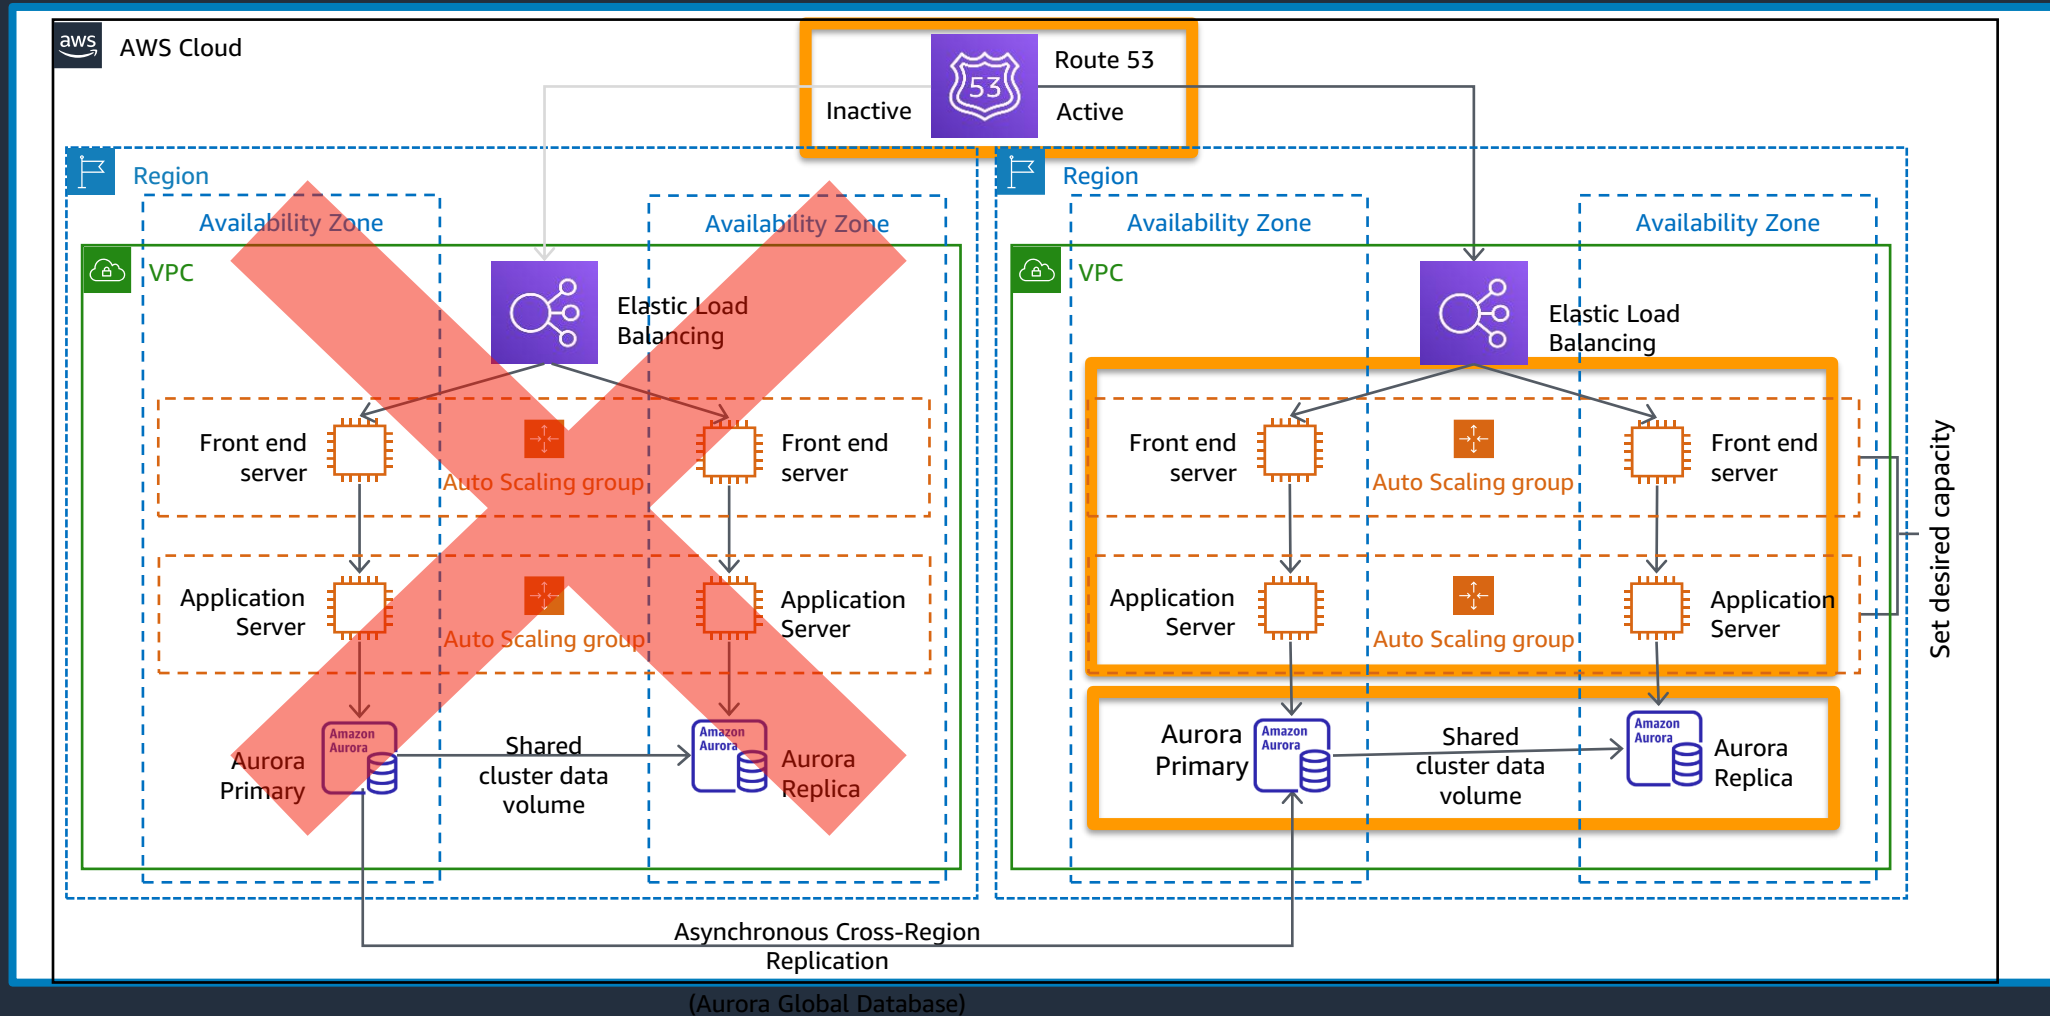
aws AWS Cloud

53 Route 53

Inactive

Active

Region

Availability Zone

Availability Zone

VPC

Elastic Load Balancing

Front end server

Auto Scaling group

Front end server

Application Server

Auto Scaling group

Application Server

Amazon Aurora

Aurora Primary

Shared cluster data volume

Amazon Aurora

Aurora Replica

Region

Availability Zone

Availability Zone

VPC

Elastic Load Balancing

Front end server

Auto Scaling group

Front end server

Application Server

Auto Scaling group

Application Server

Set desired capacity

Aurora Primary

Amazon Aurora

Shared cluster data volume

Amazon Aurora

Aurora Replica

Asynchronous Cross-Region Replication

(Aurora Global Database)